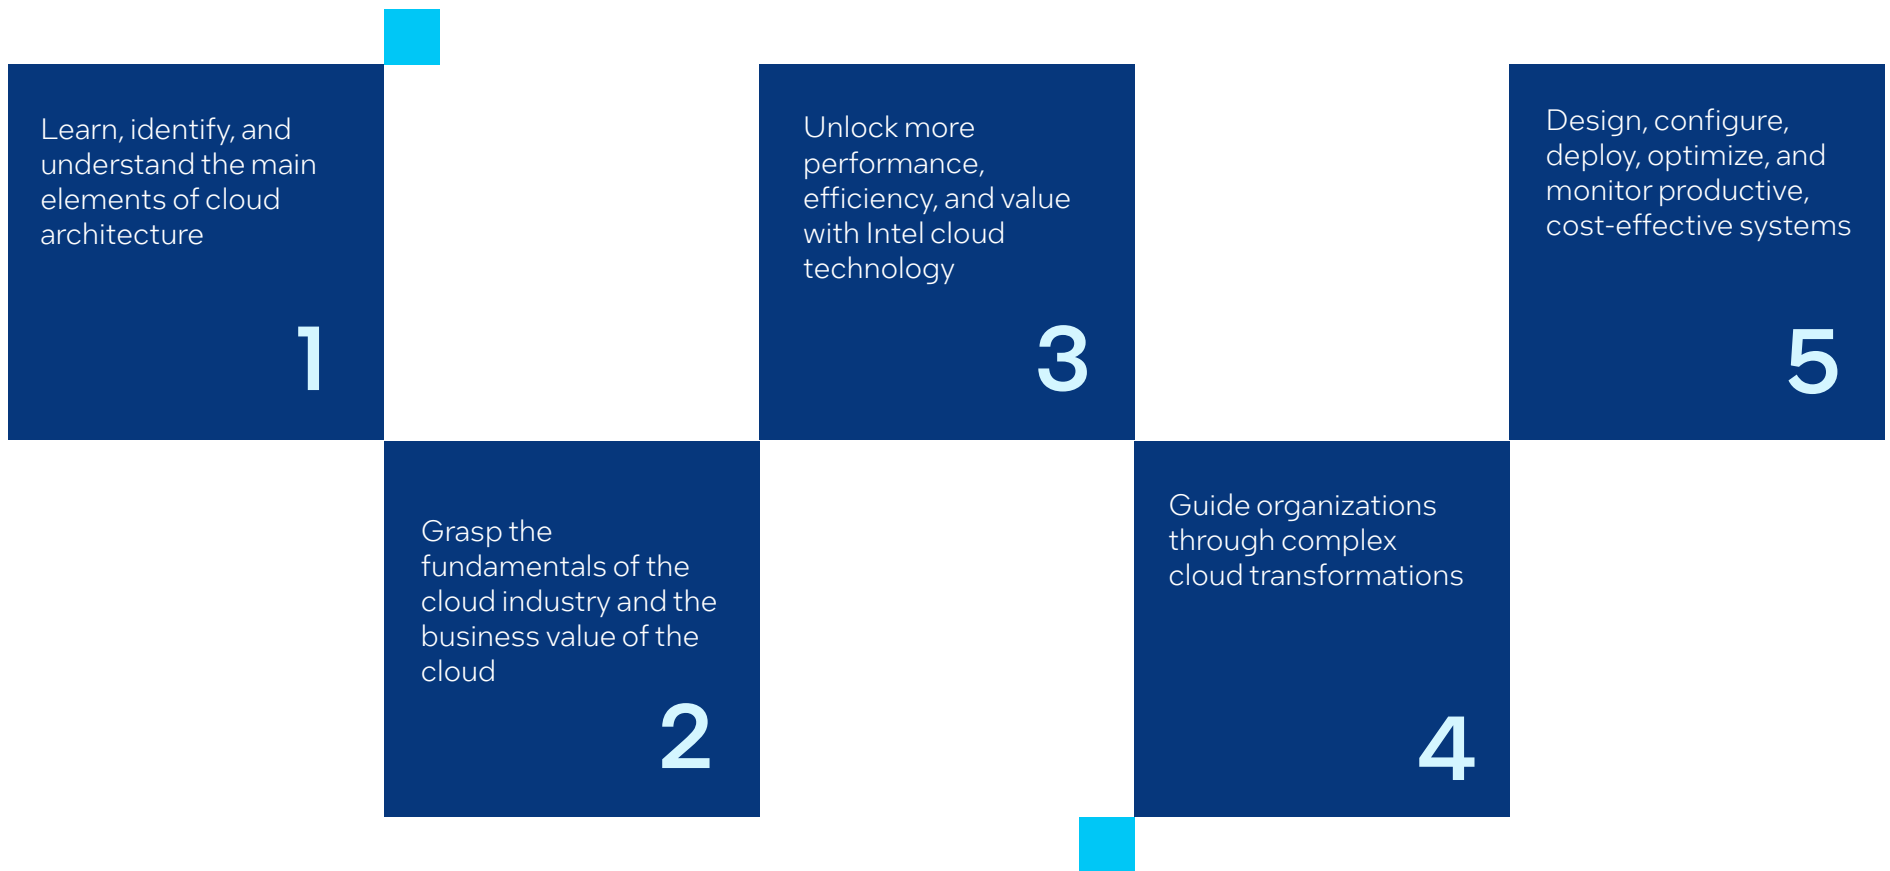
Learn, identify, and understand the main elements of cloud architecture

1

Grasp the fundamentals of the cloud industry and the business value of the cloud

2

Unlock more performance, efficiency, and value with Intel cloud technology

3

Guide organizations through complex cloud transformations

4

Design, configure, deploy, optimize, and monitor productive, cost-effective systems

5